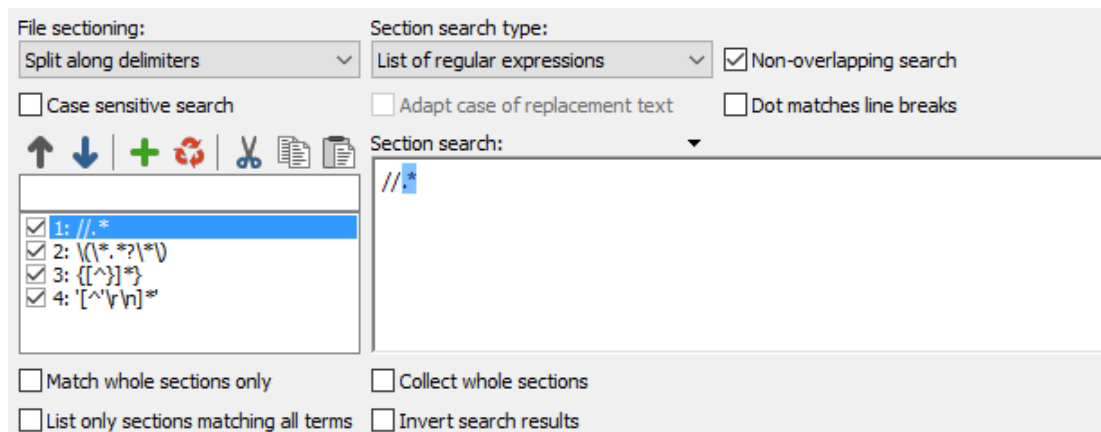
File sectioning:

Split along delimiters

Section search type:

List of regular expressions

Non-overlapping search

Case sensitive search

Adapt case of replacement text

Dot matches line breaks

Section search:

//.*

1: //.*
2: \(\*.*?\*\)
3: {[^}]*}
4: '[^'\r\n]*'

Match whole sections only

Collect whole sections

List only sections matching all terms

Invert search results